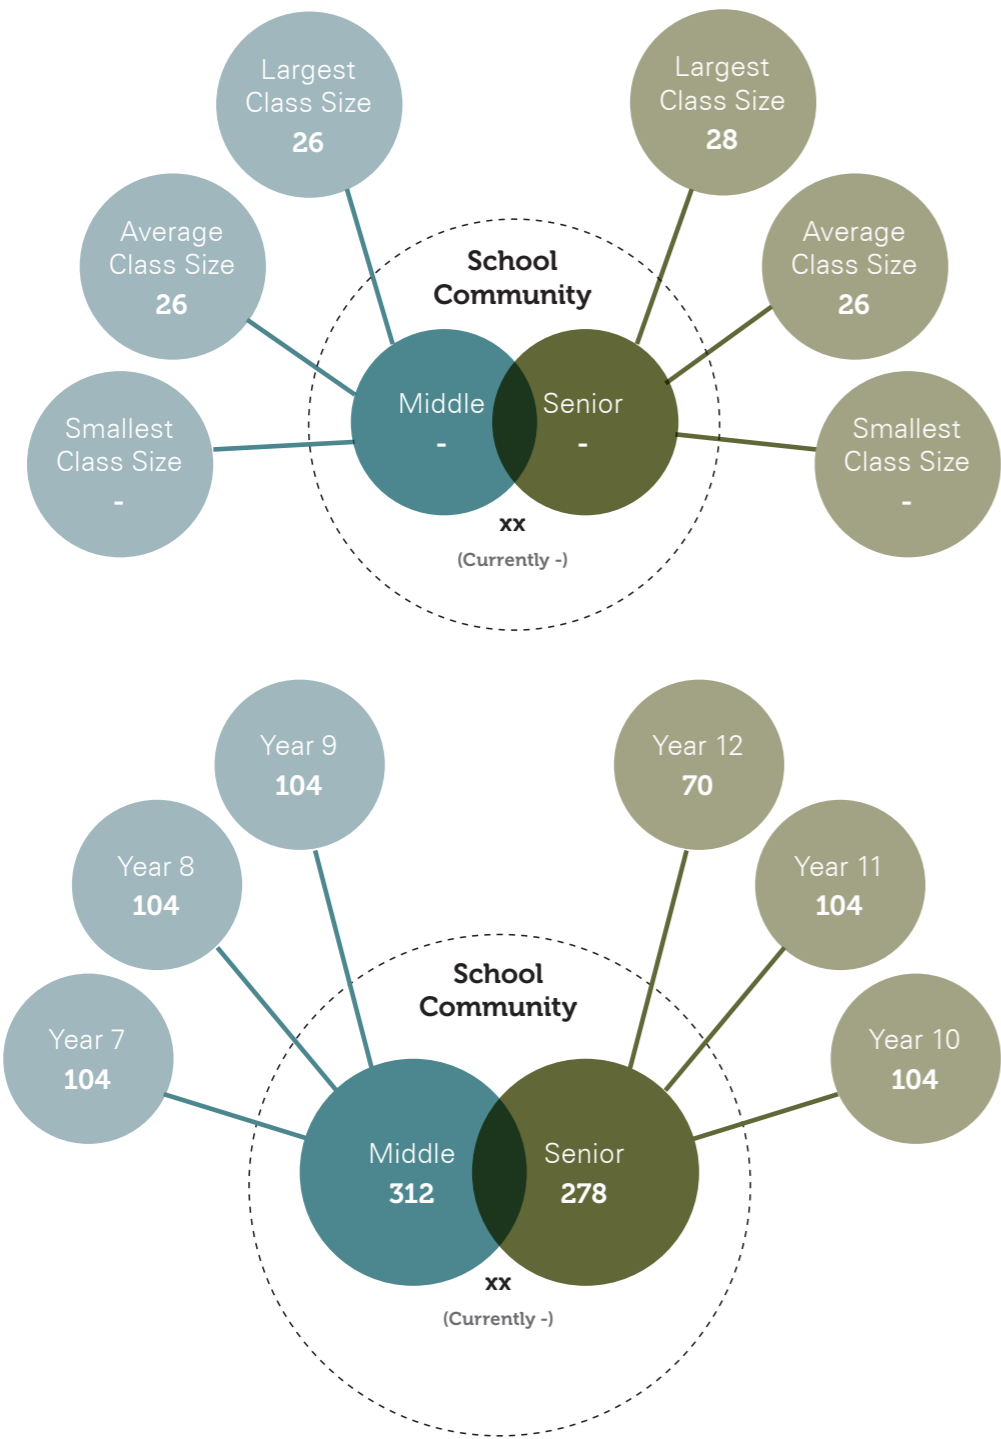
Largest Class Size
26

Average Class Size
26

Smallest Class Size
-

Largest Class Size
28

Average Class Size
26

Smallest Class Size
-

School Community

Middle
-

Senior
-

xx
(Currently -)

Year 9
104

Year 8
104

Year 7
104

Year 12
70

Year 11
104

Year 10
104

School Community

Middle
312

Senior
278

xx
(Currently -)